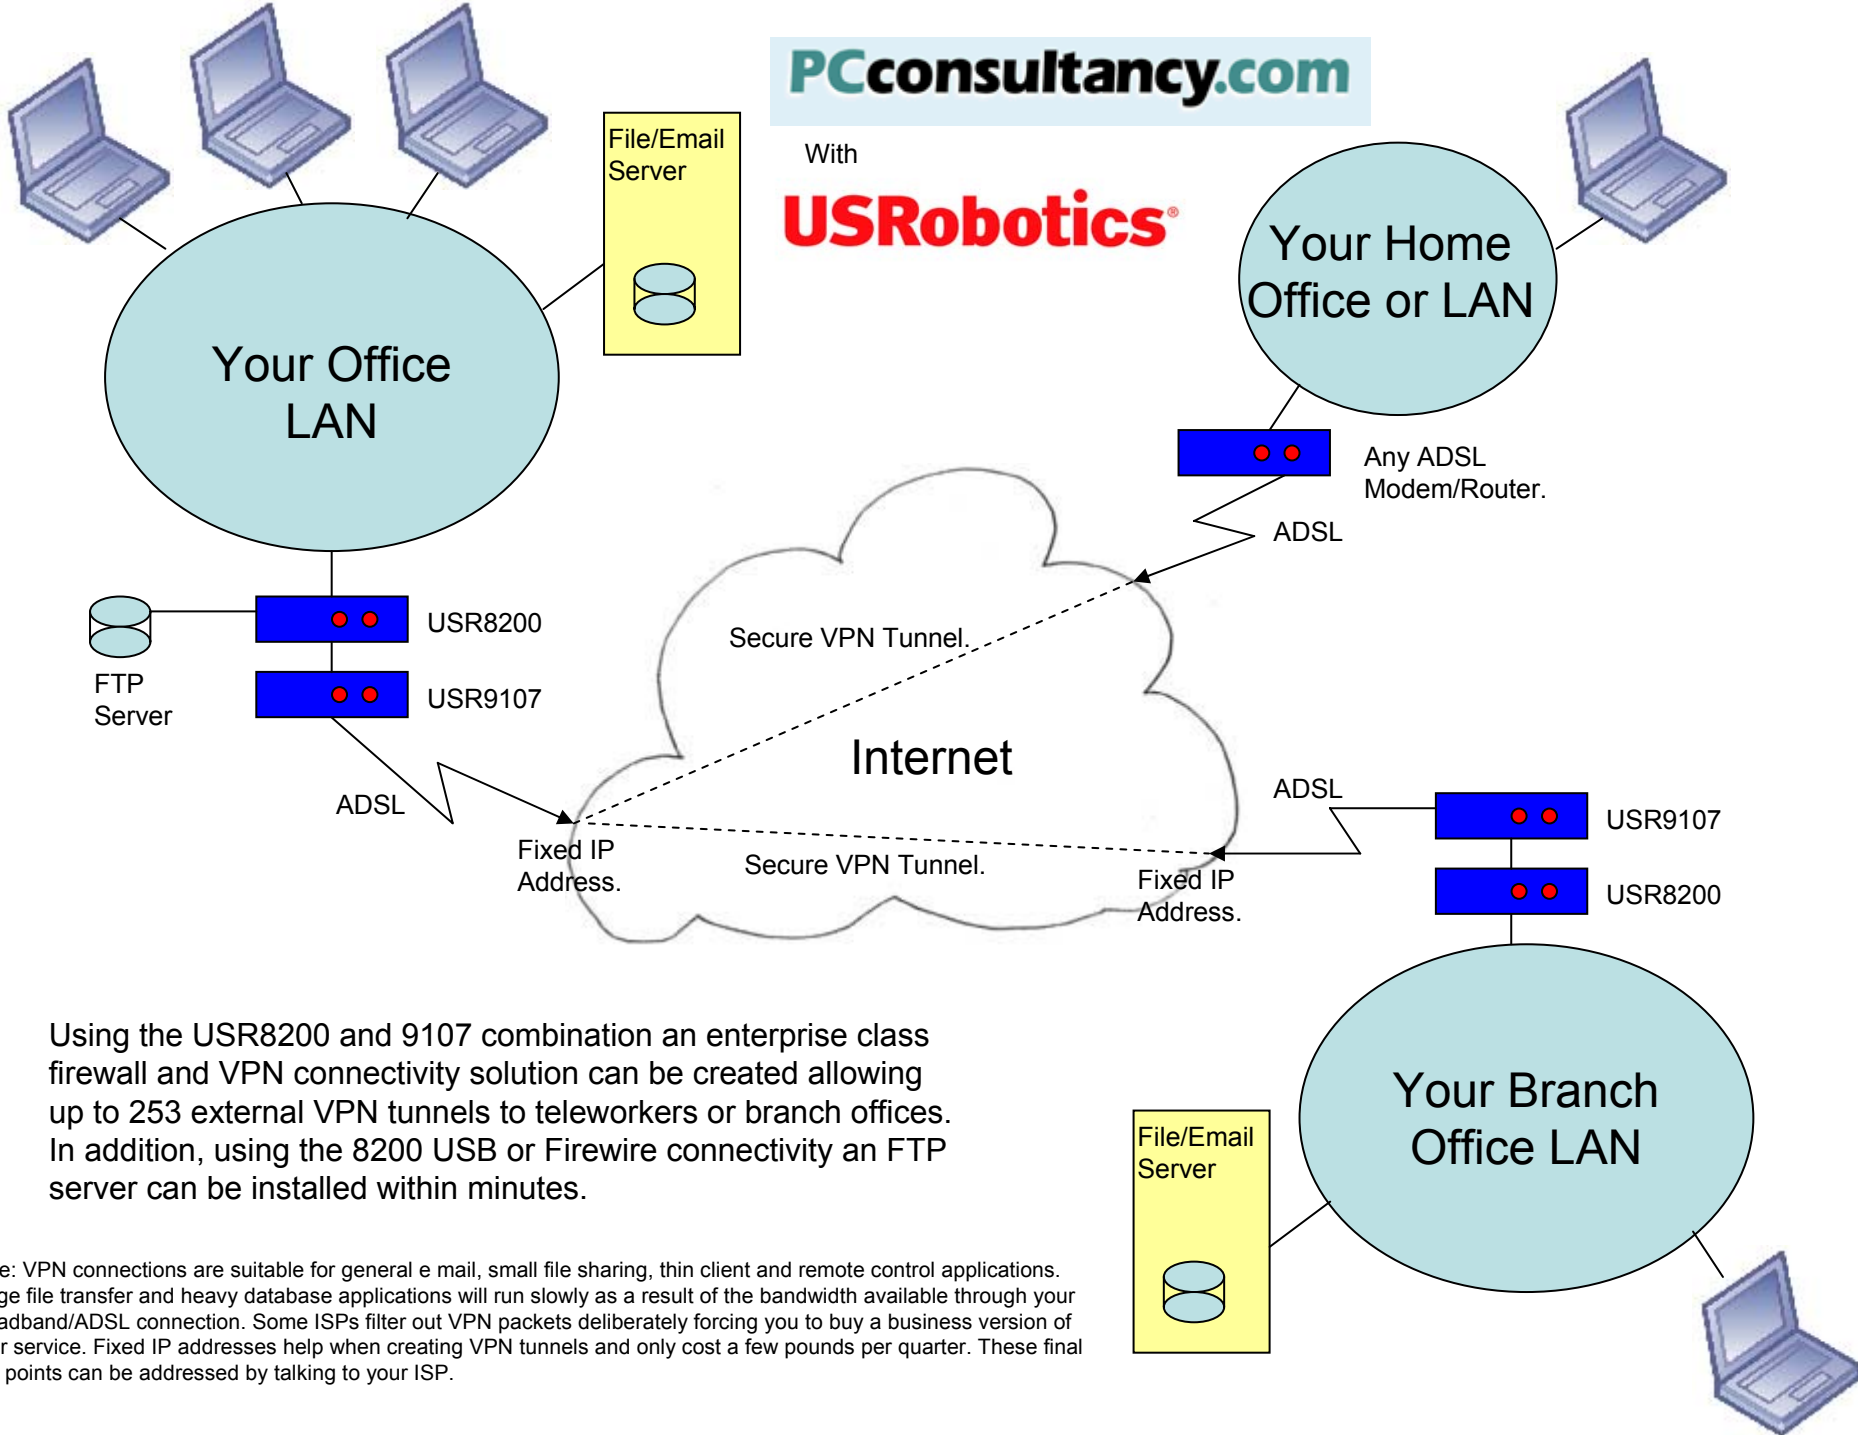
PCconsultancy.com

With

USRobotics

File/Email Server

Your Office LAN

Your Home Office or LAN

Any ADSL Modem/Router.

ADSL

USR8200

USR9107

FTP Server

Secure VPN Tunnel.

Internet

ADSL

Fixed IP Address.

Secure VPN Tunnel.

ADSL

USR9107

USR8200

Fixed IP Address.

Using the USR8200 and 9107 combination an enterprise class firewall and VPN connectivity solution can be created allowing up to 253 external VPN tunnels to teleworkers or branch offices. In addition, using the 8200 USB or Firewire connectivity an FTP server can be installed within minutes.

Your Branch Office LAN

File/Email Server

e: VPN connections are suitable for general e mail, small file sharing, thin client and remote control applications. ge file transfer and heavy database applications will run slowly as a result of the bandwidth available through your adband/ADSL connection. Some ISPs filter out VPN packets deliberately forcing you to buy a business version of r service. Fixed IP addresses help when creating VPN tunnels and only cost a few pounds per quarter. These final points can be addressed by talking to your ISP.